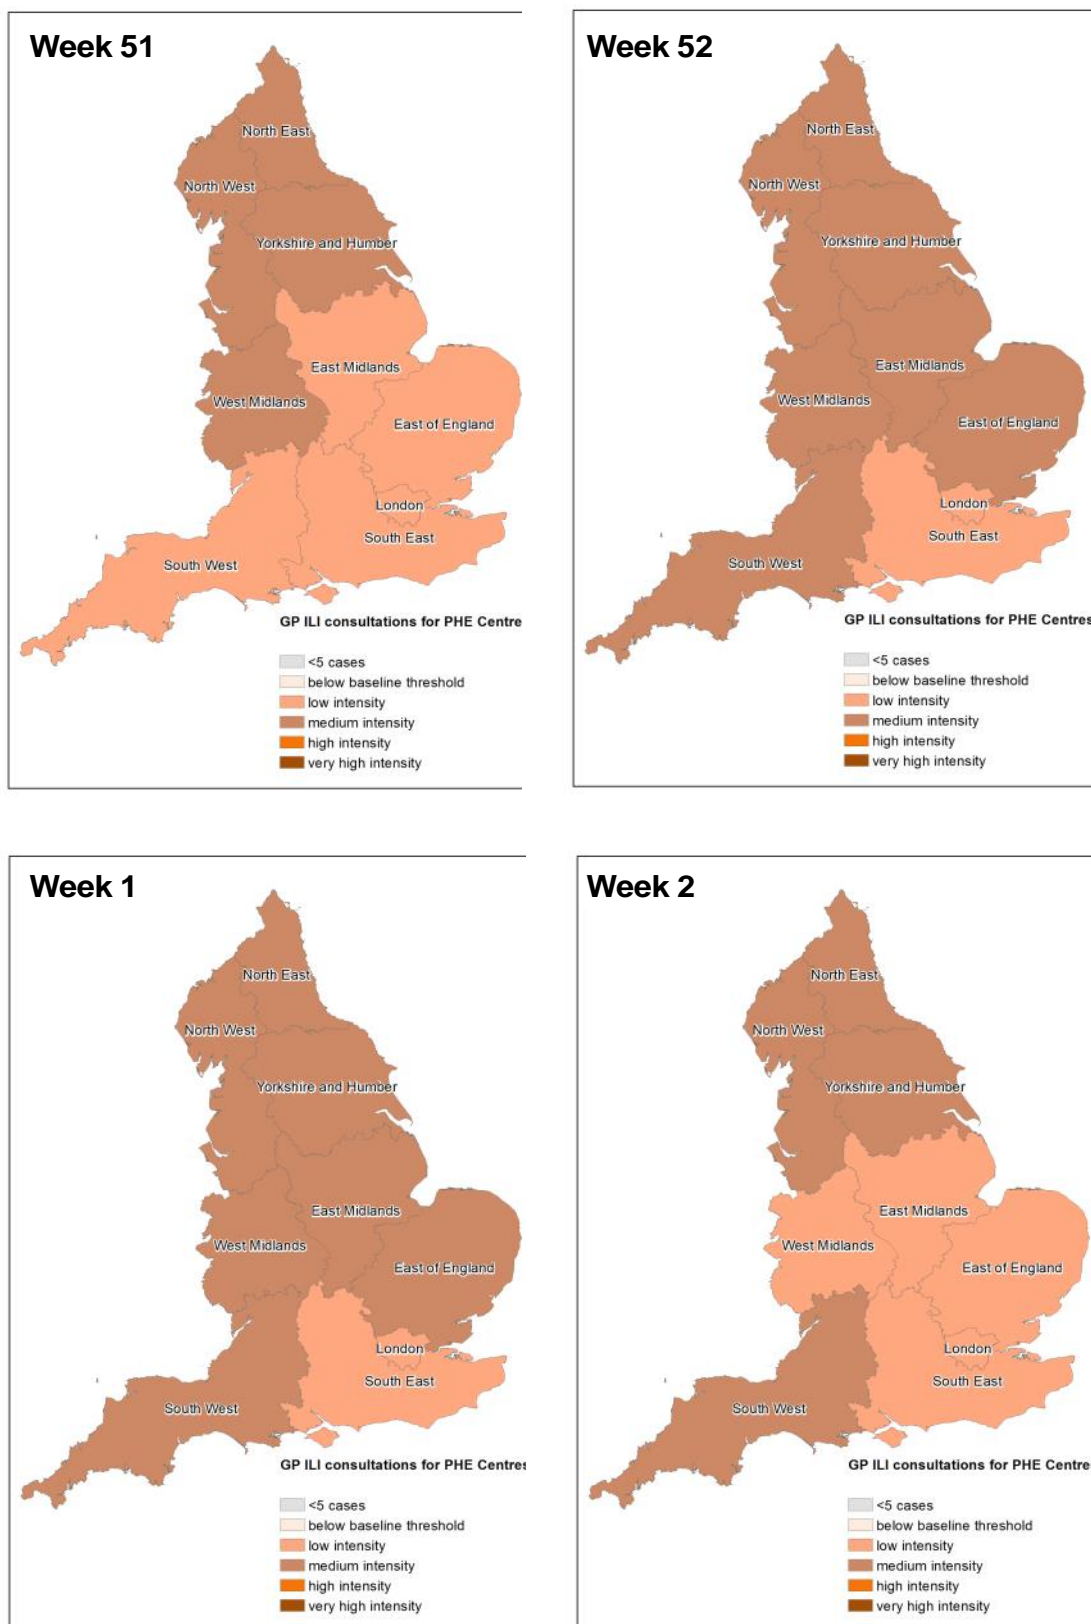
Week 51

North East
North West
Yorkshire and Humber
East Midlands
West Midlands
East of England
London
South East
South West

GP ILI consultations for PHE Centre

<5 cases
below baseline threshold
low intensity
medium intensity
high intensity
very high intensity

Week 52

North East
North West
Yorkshire and Humber
East Midlands
West Midlands
East of England
London
South East
South West

GP ILI consultations for PHE Centres

<5 cases
below baseline threshold
low intensity
medium intensity
high intensity
very high intensity

Week 1

North East
North West
Yorkshire and Humber
East Midlands
West Midlands
East of England
London
South East
South West

GP ILI consultations for PHE Centres

<5 cases
below baseline threshold
low intensity
medium intensity
high intensity
very high intensity

Week 2

North East
North West
Yorkshire and Humber
East Midlands
West Midlands
East of England
London
South East
South West

GP ILI consultations for PHE Centre

<5 cases
below baseline threshold
low intensity
medium intensity
high intensity
very high intensity